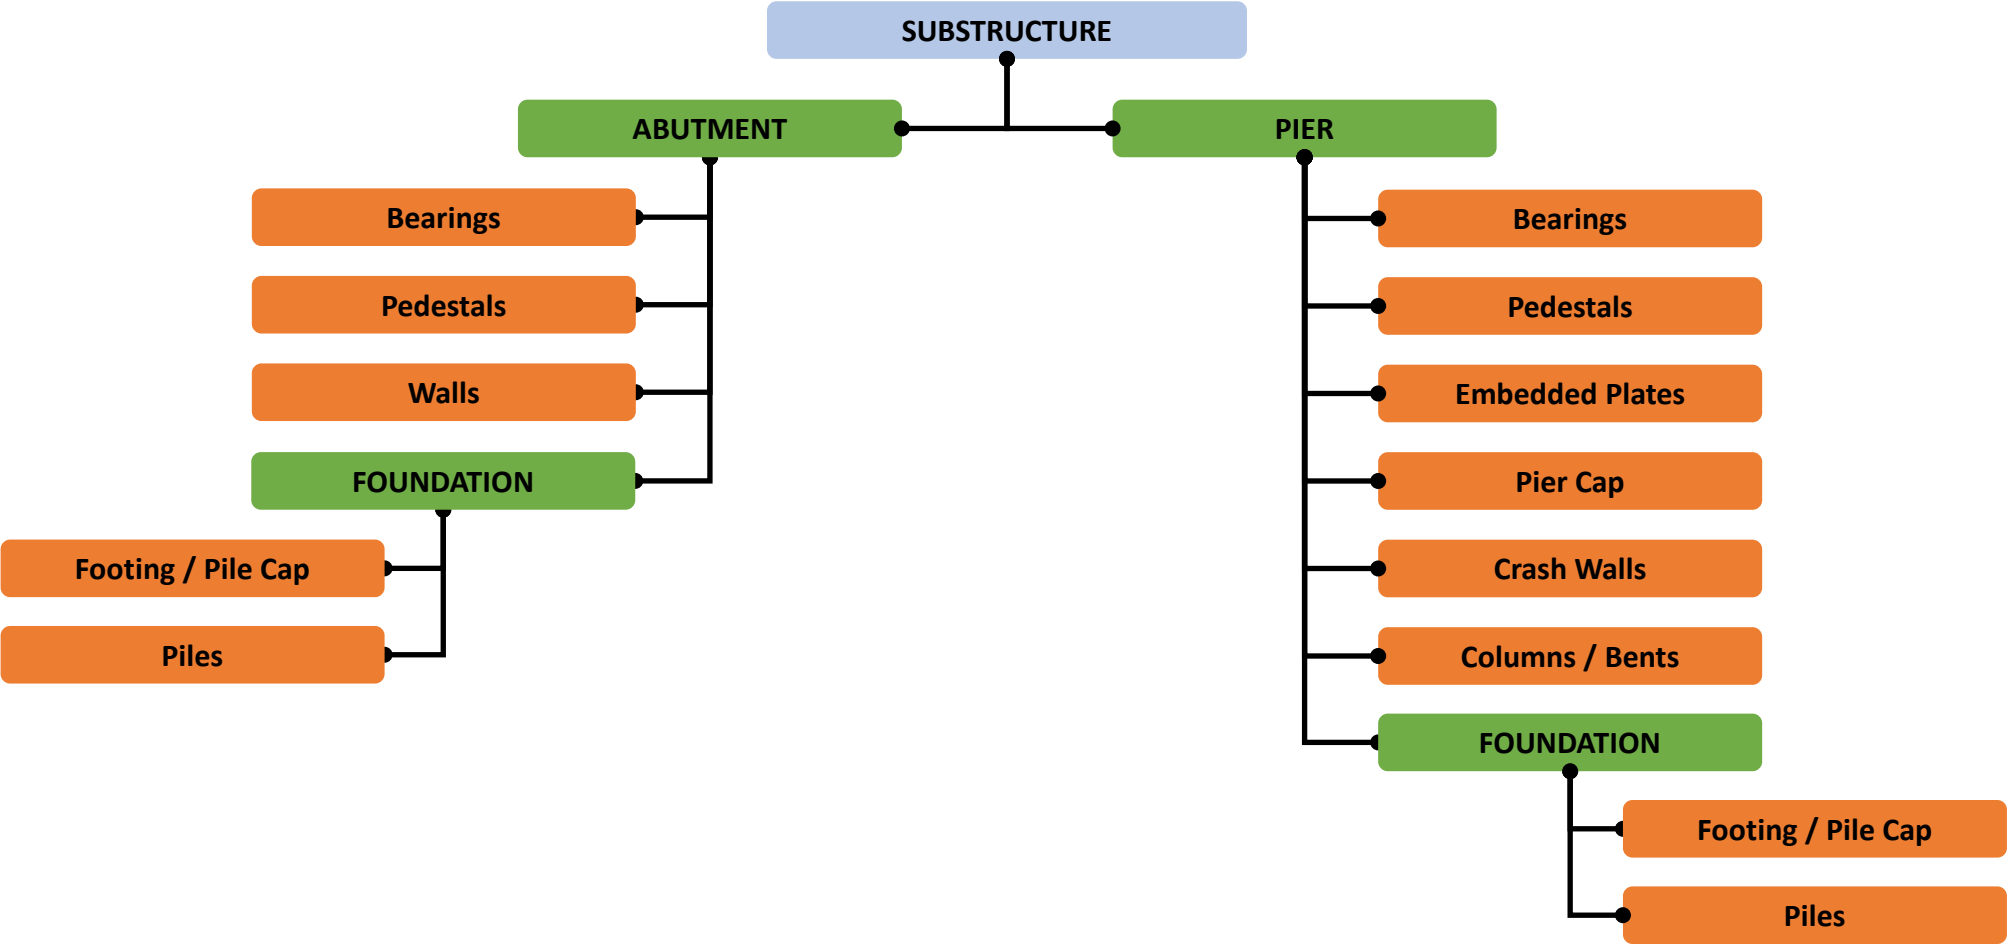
SUBSTRUCTURE

ABUTMENT

Bearings

Pedestals

Walls

FOUNDATION

Footing / Pile Cap

Piles

PIER

Bearings

Pedestals

Embedded Plates

Pier Cap

Crash Walls

Columns / Bents

FOUNDATION

Footing / Pile Cap

Piles